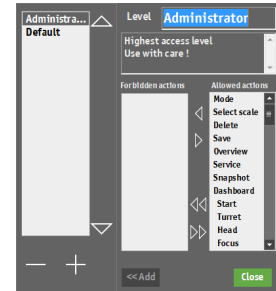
Administra...
Default

Level Administrator

Highest access level
Use with care !

Forbidden actions

Allowed actions
Mode
Select scale
Delete
Save
Overview
Service
Snapshot
Dashboard
Start
Turret
Head
Focus

<<Add

Close